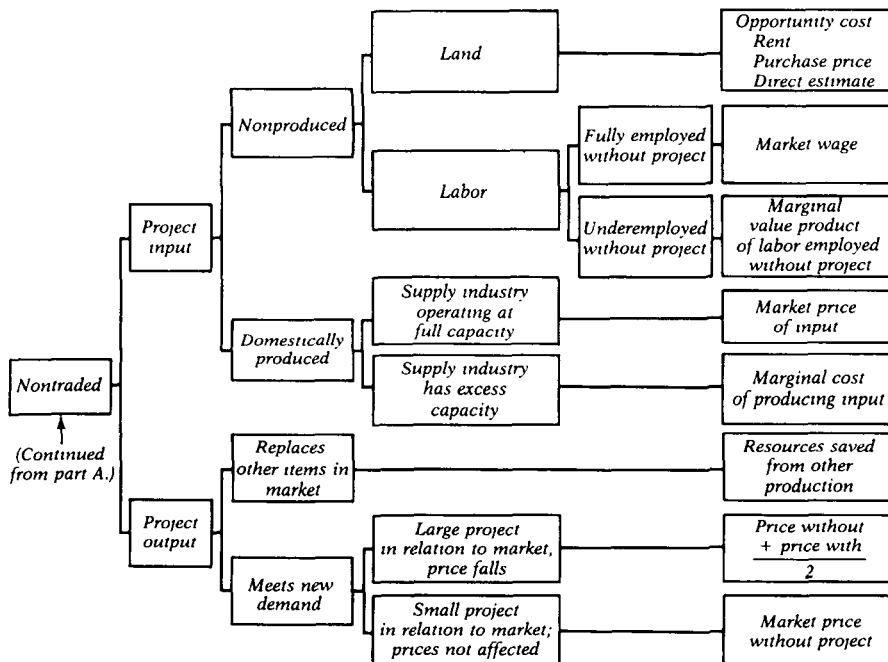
Nontraded

(Continued from part A.)

Project input

Nonproduced

Land

Opportunity cost
Rent
Purchase price
Direct estimate

Labor

Fully employed without project

Market wage

Underemployed without project

Marginal value product of labor employed without project

Domestically produced

Supply industry operating at full capacity

Market price of input

Supply industry has excess capacity

Marginal cost of producing input

Project output

Replaces other items in market

Resources saved from other production

Meets new demand

Large project in relation to market, price falls

$\frac{\text{Price without} + \text{price with}}{2}$

Small project in relation to market; prices not affected

Market price without project